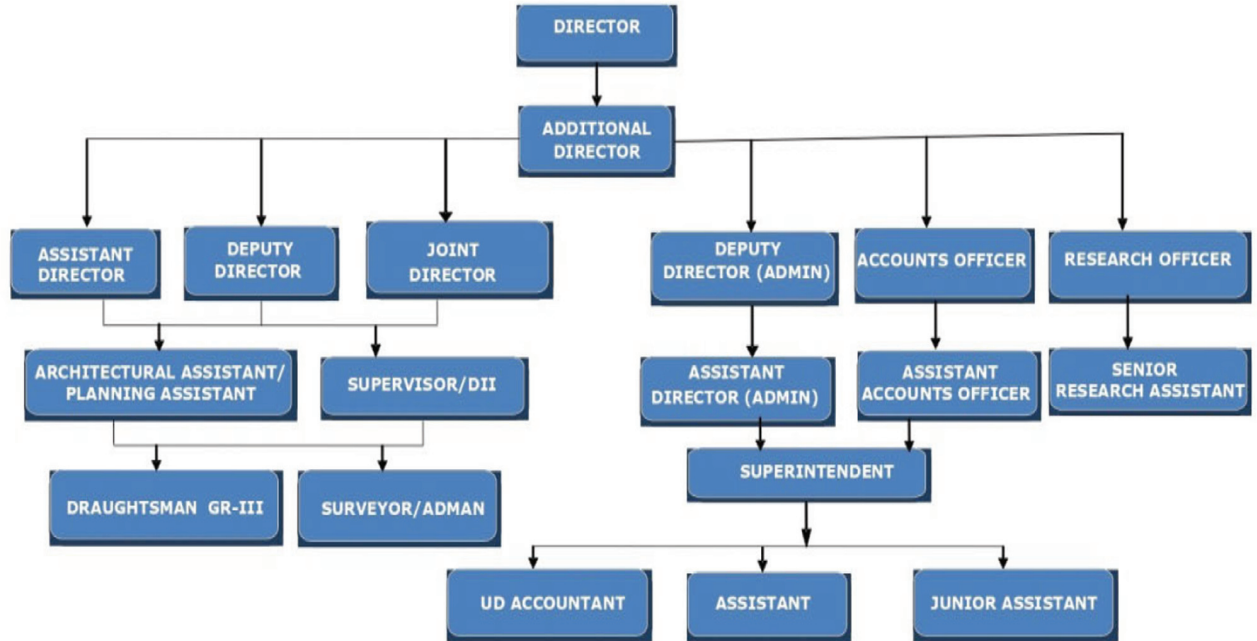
DIRECTOR

ADDITIONAL DIRECTOR

ASSISTANT DIRECTOR

DEPUTY DIRECTOR

JOINT DIRECTOR

DEPUTY DIRECTOR (ADMIN)

ACCOUNTS OFFICER

RESEARCH OFFICER

ARCHITECTURAL ASSISTANT/ PLANNING ASSISTANT

SUPERVISOR/DII

ASSISTANT DIRECTOR (ADMIN)

ASSISTANT ACCOUNTS OFFICER

SENIOR RESEARCH ASSISTANT

DRAUGHTSMAN GR-III

SURVEYOR/ADMAN

SUPERINTENDENT

UD ACCOUNTANT

ASSISTANT

JUNIOR ASSISTANT